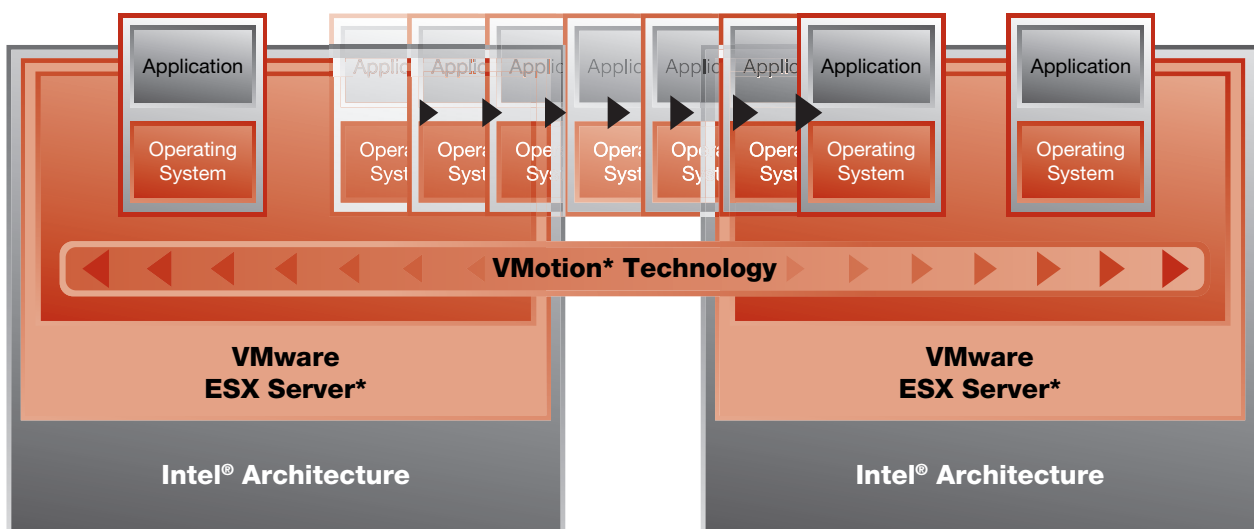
Application

Operating System

Applic Applic Applic Applic Applic Applic

Opera Opera Ope Opera Ope Opera

Syst Syst Sys Syst Sy Syst

Application

Operating System

Application

Operating System

VMotion* Technology

VMware ESX Server*

VMware ESX Server*

Intel® Architecture

Intel® Architecture